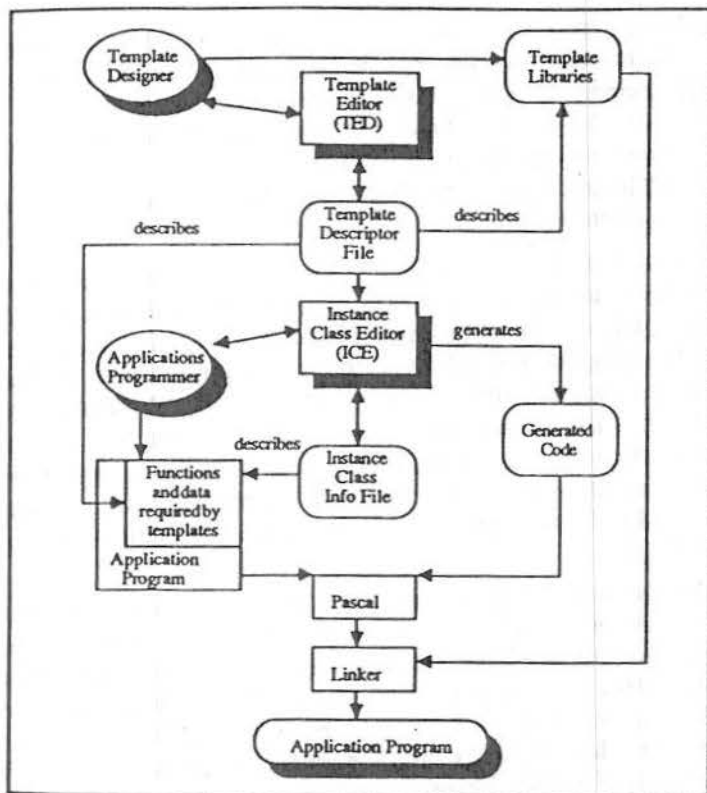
Template Designer

Template Editor (TED)

Template Libraries

describes

Template Descriptor File

describes

Instance Class Editor (ICE)

generates

Applications Programmer

Generated Code

describes

Functions and data required by templates

Instance Class Info File

Application Program

Pascal

Linker

Application Program